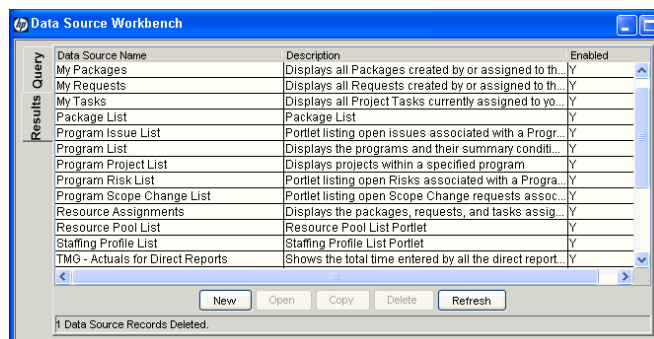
Data Source Workbench

Query

Results

| Data Source Name | Description | Enabled |
|---|---|---|
| My Packages | Displays all Packages created by or assigned to th... | Y |
| My Requests | Displays all Requests created by or assigned to th... | Y |
| My Tasks | Displays all Project Tasks currently assigned to yo... | Y |
| Package List | Package List | Y |
| Program Issue List | Portlet listing open issues associated with a Progr... | Y |
| Program List | Displays the programs and their summary conditi... | Y |
| Program Project List | Displays projects within a specified program | Y |
| Program Risk List | Portlet listing open Risks associated with a Progra... | Y |
| Program Scope Change List | Portlet listing open Scope Change requests assoc... | Y |
| Resource Assignments | Displays the packages, requests, and tasks assig... | Y |
| Resource Pool List | Resource Pool List Portlet | Y |
| Staffing Profile List | Staffing Profile List Portlet | Y |
| TMG - Actuals for Direct Reports | Shows the total time entered by all the direct report... | Y |

New Open Copy Delete Refresh

1 Data Source Records Deleted.